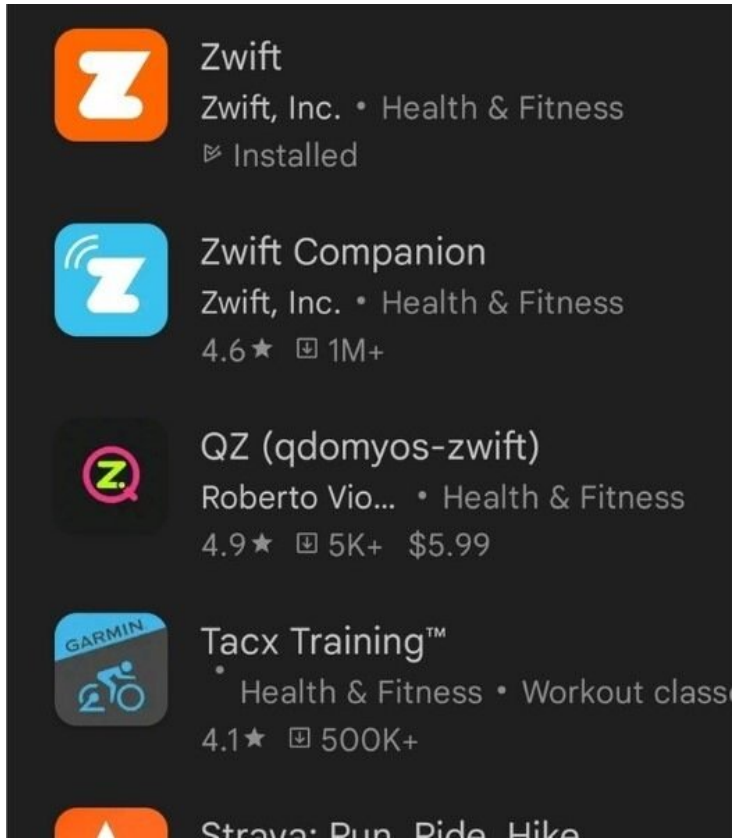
Zwift
Zwift, Inc. • Health & Fitness
Installed

Zwift Companion
Zwift, Inc. • Health & Fitness
4.6★ 1M+

Z

QZ (qdomyos-zwift)
Roberto Vio... • Health & Fitness
4.9★ 5K+ $5.99

GARMIN

Tacx Training™
• Health & Fitness • Workout class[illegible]
4.1★ 500K+

Strava: Run, Ride, Hike